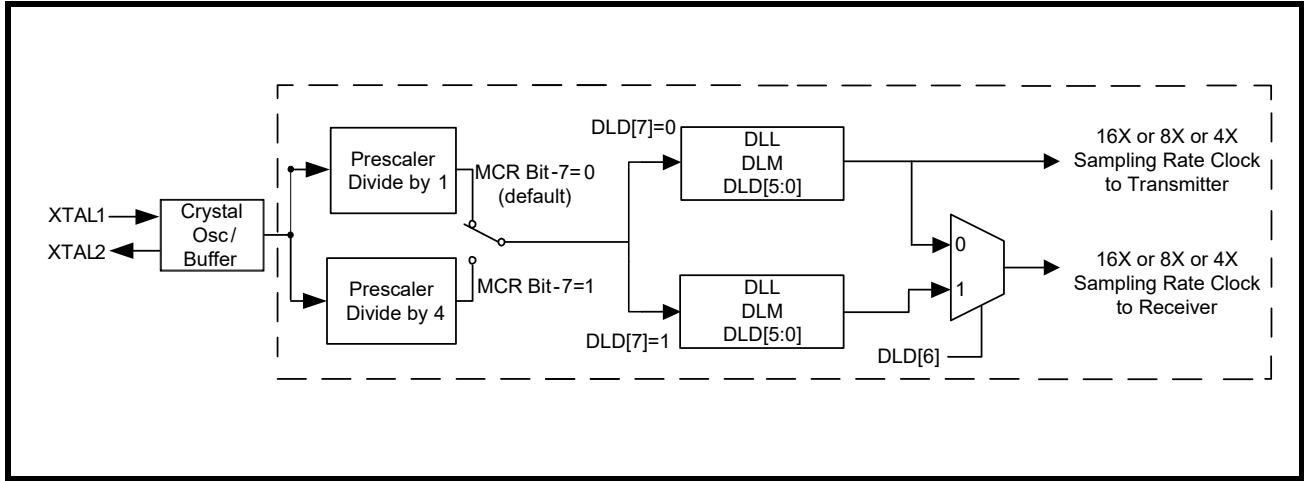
XTAL1
XTAL2
Crystal Osc/ Buffer
Prescaler Divide by 1
Prescaler Divide by 4
MCR Bit-7=0 (default)
MCR Bit-7=1
DLD[7]=0
DLL DLM DLD[5:0]
DLD[7]=1
DLL DLM DLD[5:0]
0
1
DLD[6]
16X or 8X or 4X Sampling Rate Clock to Transmitter
16X or 8X or 4X Sampling Rate Clock to Receiver